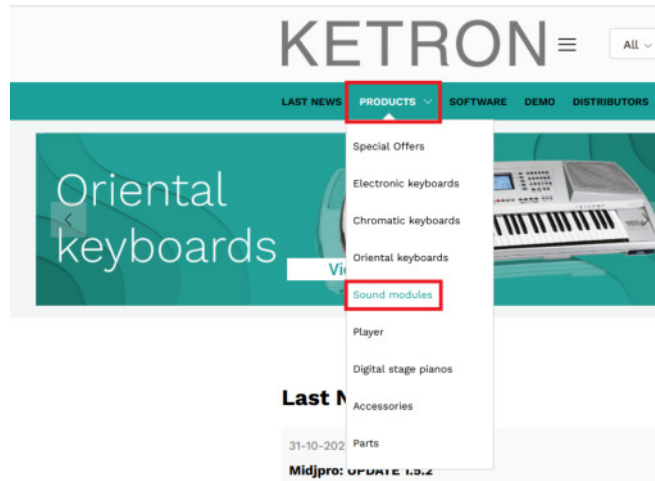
KETRON

All

LAST NEWS PRODUCTS SOFTWARE DEMO DISTRIBUTORS

Oriental keyboards

Vi

Special Offers
Electronic keyboards
Chromatic keyboards
Oriental keyboards
Sound modules
Player
Digital stage pianos
Accessories
Parts

Last N

31-10-202

Midjpro: UPDATE 1.9.2